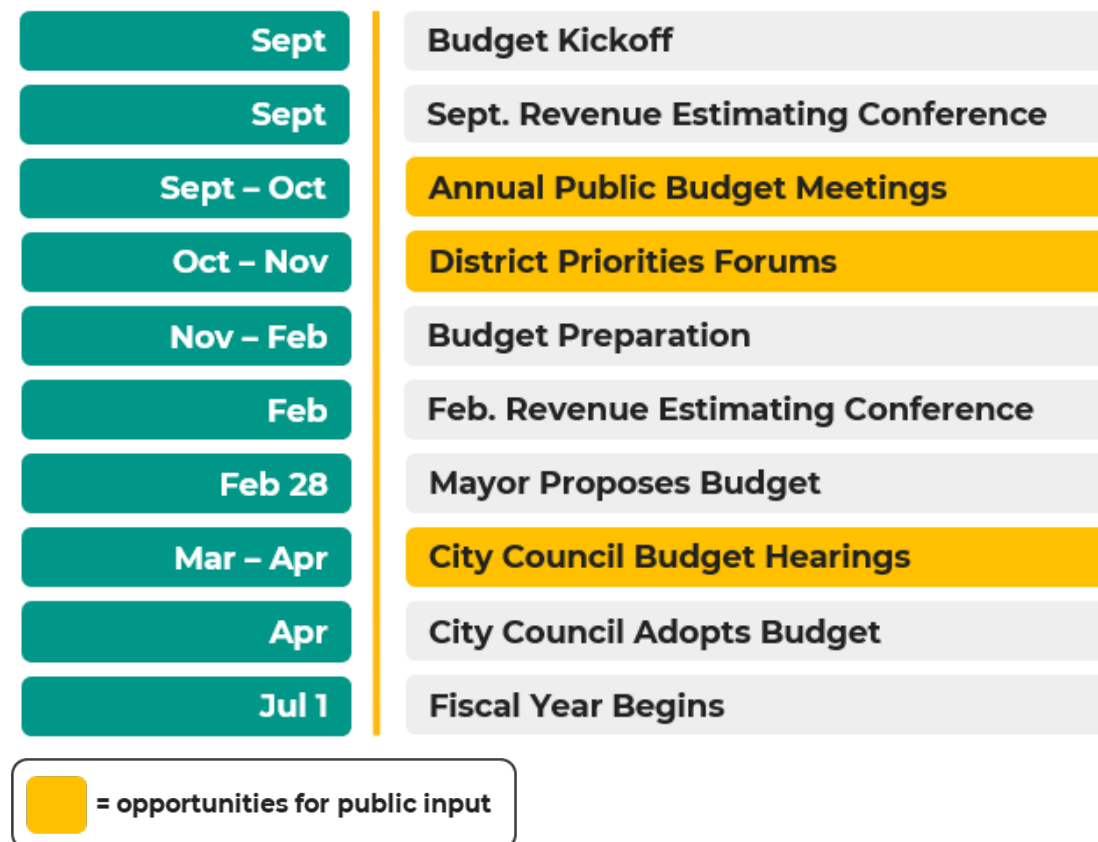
| | |
|---|---|
| Sept | Budget Kickoff |
| Sept | Sept. Revenue Estimating Conference |
| Sept – Oct | Annual Public Budget Meetings |
| Oct – Nov | District Priorities Forums |
| Nov – Feb | Budget Preparation |
| Feb | Feb. Revenue Estimating Conference |
| Feb 28 | Mayor Proposes Budget |
| Mar – Apr | City Council Budget Hearings |
| Apr | City Council Adopts Budget |
| Jul 1 | Fiscal Year Begins |

= opportunities for public input